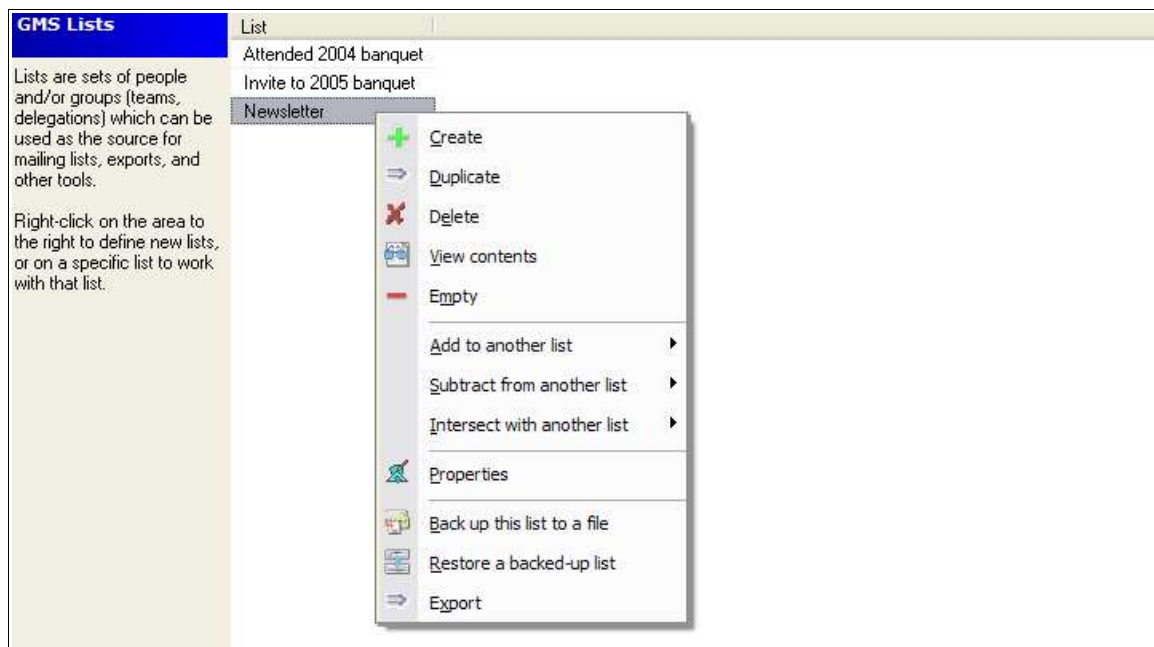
GMS Lists

Lists are sets of people and/or groups (teams, delegations) which can be used as the source for mailing lists, exports, and other tools.

Right-click on the area to the right to define new lists, or on a specific list to work with that list.

List
Attended 2004 banquet
Invite to 2005 banquet
Newsletter

Create
Duplicate
Delete
View contents
Empty
Add to another list
Subtract from another list
Intersect with another list
Properties
Back up this list to a file
Restore a backed-up list
Export